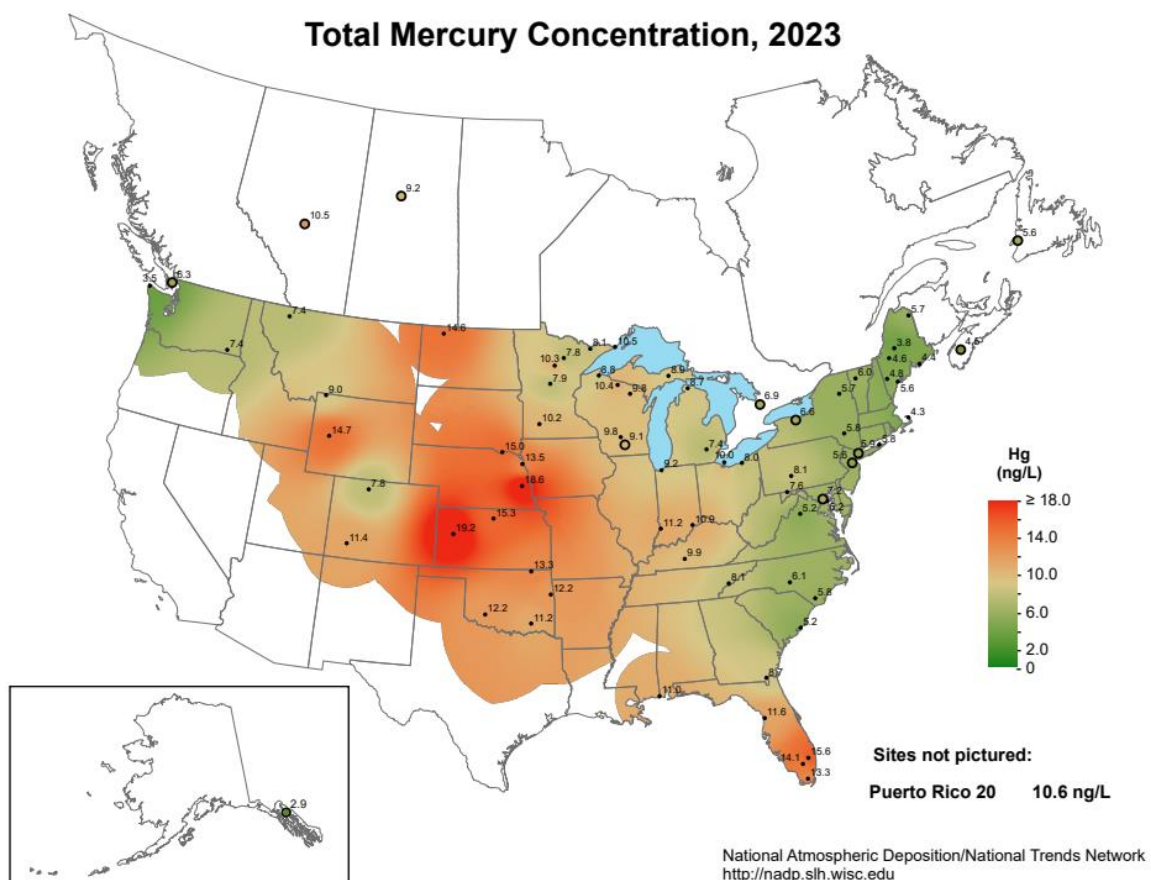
Total Mercury Concentration, 2023

10.5
9.2
5.6
3.5
6.3
7.4
7.4
14.6
5.7
3.8
4.6
4.1
4.5
8.1
10.5
10.3
7.8
7.9
8.8
10.4
9.8
8.9
8.7
6.9
6.0
5.6
5.7
4.8
4.3
6.6
9.0
14.7
10.2
9.8
9.1
7.4
9.0
8.0
5.8
5.9
5.6
3.6
7.8
15.0
13.5
18.6
9.2
8.1
7.6
7.3
6.2
5.2
19.2
15.3
11.2
10.9
11.4
9.9
13.3
12.2
12.2
11.2
8.1
6.1
5.8
5.2
8.7
11.0
11.6
14.1
15.6
13.3
2.9

Hg
(ng/L)
≥ 18.0
14.0
10.0
6.0
2.0
0

Sites not pictured:

Puerto Rico 20 10.6 ng/L

National Atmospheric Deposition/National Trends Network
http://nadp.slh.wisc.edu